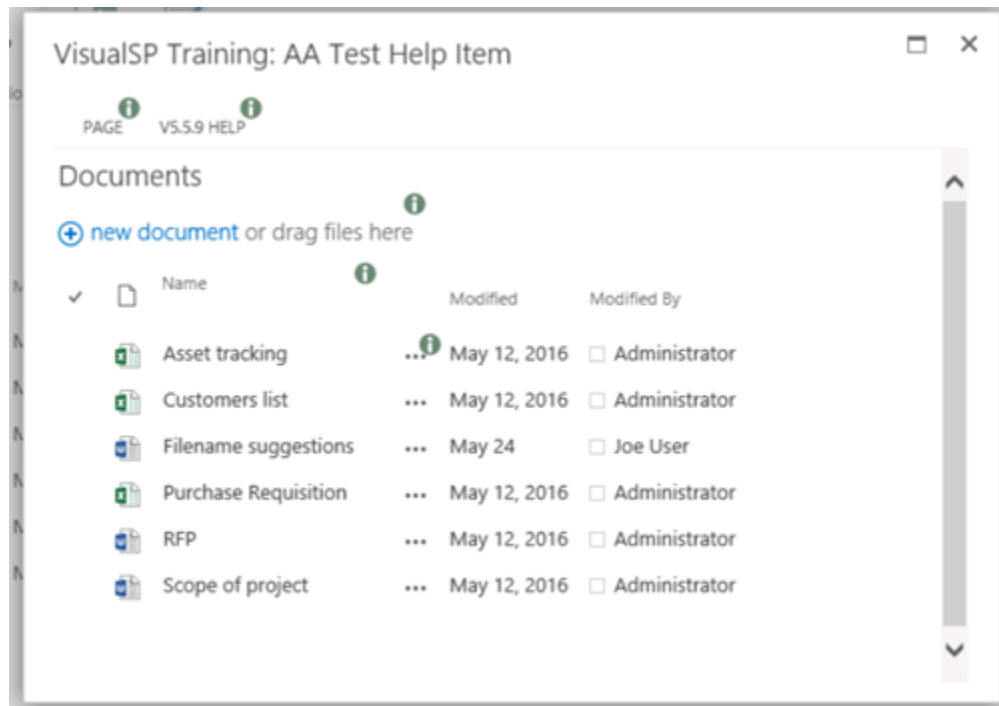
VisualSP Training: AA Test Help Item

PAGE V5.5.9 HELP

Documents

new document or drag files here

| ✓ | Name | | Modified | Modified By |
|---|---|---|---|---|
| | Asset tracking | ... | May 12, 2016 | Administrator |
| | Customers list | ... | May 12, 2016 | Administrator |
| | Filename suggestions | ... | May 24 | Joe User |
| | Purchase Requisition | ... | May 12, 2016 | Administrator |
| | RFP | ... | May 12, 2016 | Administrator |
| | Scope of project | ... | May 12, 2016 | Administrator |